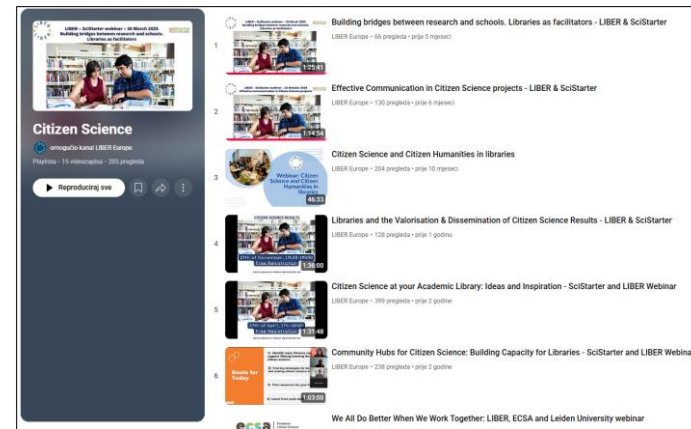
LIBER – SciStarter webinar – 26 March 2025
Building bridges between research and schools. Libraries as facilitators

Citizen Science

omogućio kanal LIBER Europe

Playlista · 15 videozapisa · 305 pregleda

Reproduciraj sve

1
1:25:41
Building bridges between research and schools. Libraries as facilitators - LIBER & SciStarter
LIBER Europe • 66 pregleda • prije 5 mjeseci

2
1:14:54
Effective Communication in Citizen Science projects - LIBER & SciStarter
LIBER Europe • 130 pregleda • prije 6 mjeseci

3
Webinar: Citizen Science and Citizen Humanities in libraries
46:33
Citizen Science and Citizen Humanities in libraries
LIBER Europe • 204 pregleda • prije 10 mjeseci

4
1:36:00
Libraries and the Valorisation & Dissemination of Citizen Science Results - LIBER & SciStarter
LIBER Europe • 128 pregleda • prije 1 godinu

5
1:31:48
Citizen Science at your Academic Library: Ideas and Inspiration - SciStarter and LIBER Webinar
LIBER Europe • 399 pregleda • prije 2 godine

6
Goals for Today
1:03:00
Community Hubs for Citizen Science: Building Capacity for Libraries - SciStarter and LIBER Webina
LIBER Europe • 238 pregleda • prije 2 godine

ecsa
We All Do Better When We Work Together: LIBER, ECSA and Leiden University webinar